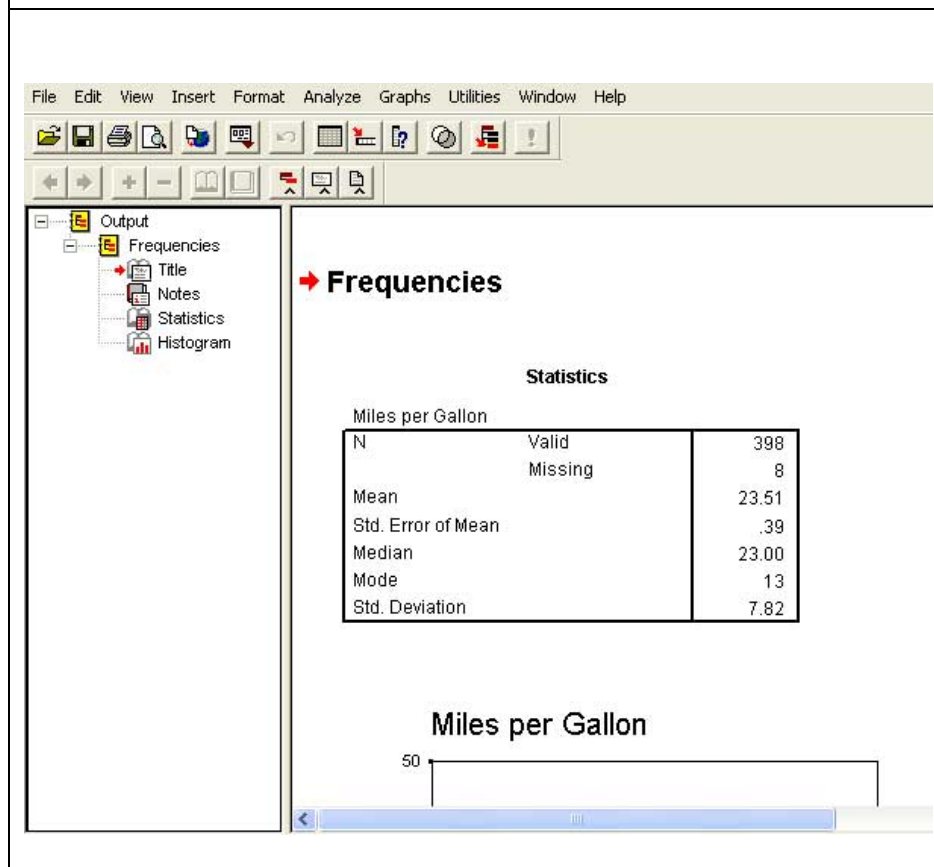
File Edit View Insert Format Analyze Graphs Utilities Window Help

Output
Frequencies
Title
Notes
Statistics
Histogram

Frequencies

Statistics

Miles per Gallon

| | | |
|---|---|---|
| N | Valid | 398 |
| | Missing | 8 |
| Mean | | 23.51 |
| Std. Error of Mean | | .39 |
| Median | | 23.00 |
| Mode | | 13 |
| Std. Deviation | | 7.82 |

Miles per Gallon

50